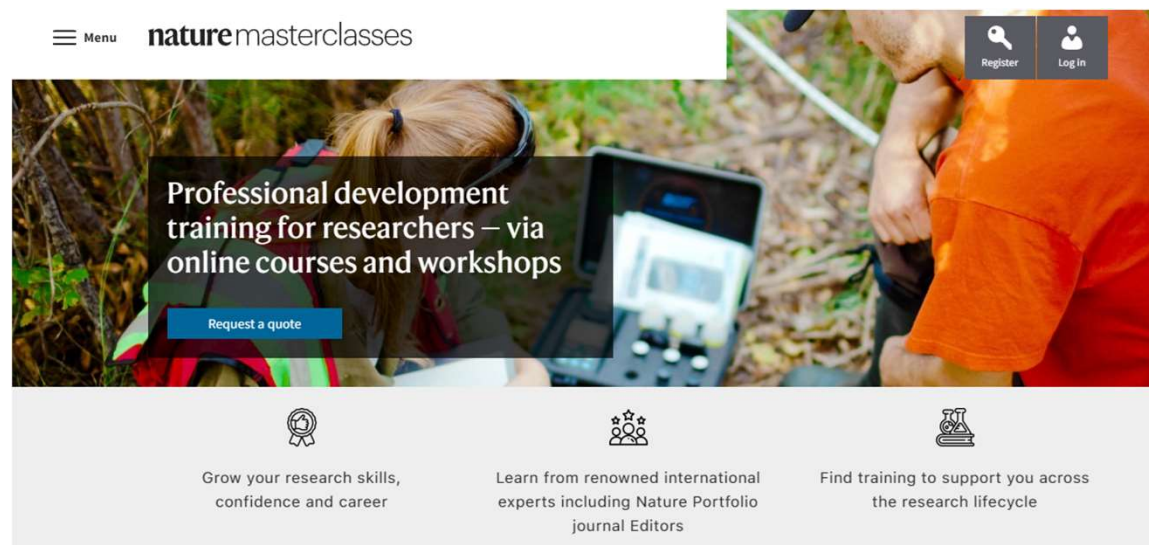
Menu nature masterclasses

Register

Log in

Professional development training for researchers – via online courses and workshops

Request a quote

Grow your research skills, confidence and career

Learn from renowned international experts including Nature Portfolio journal Editors

Find training to support you across the research lifecycle